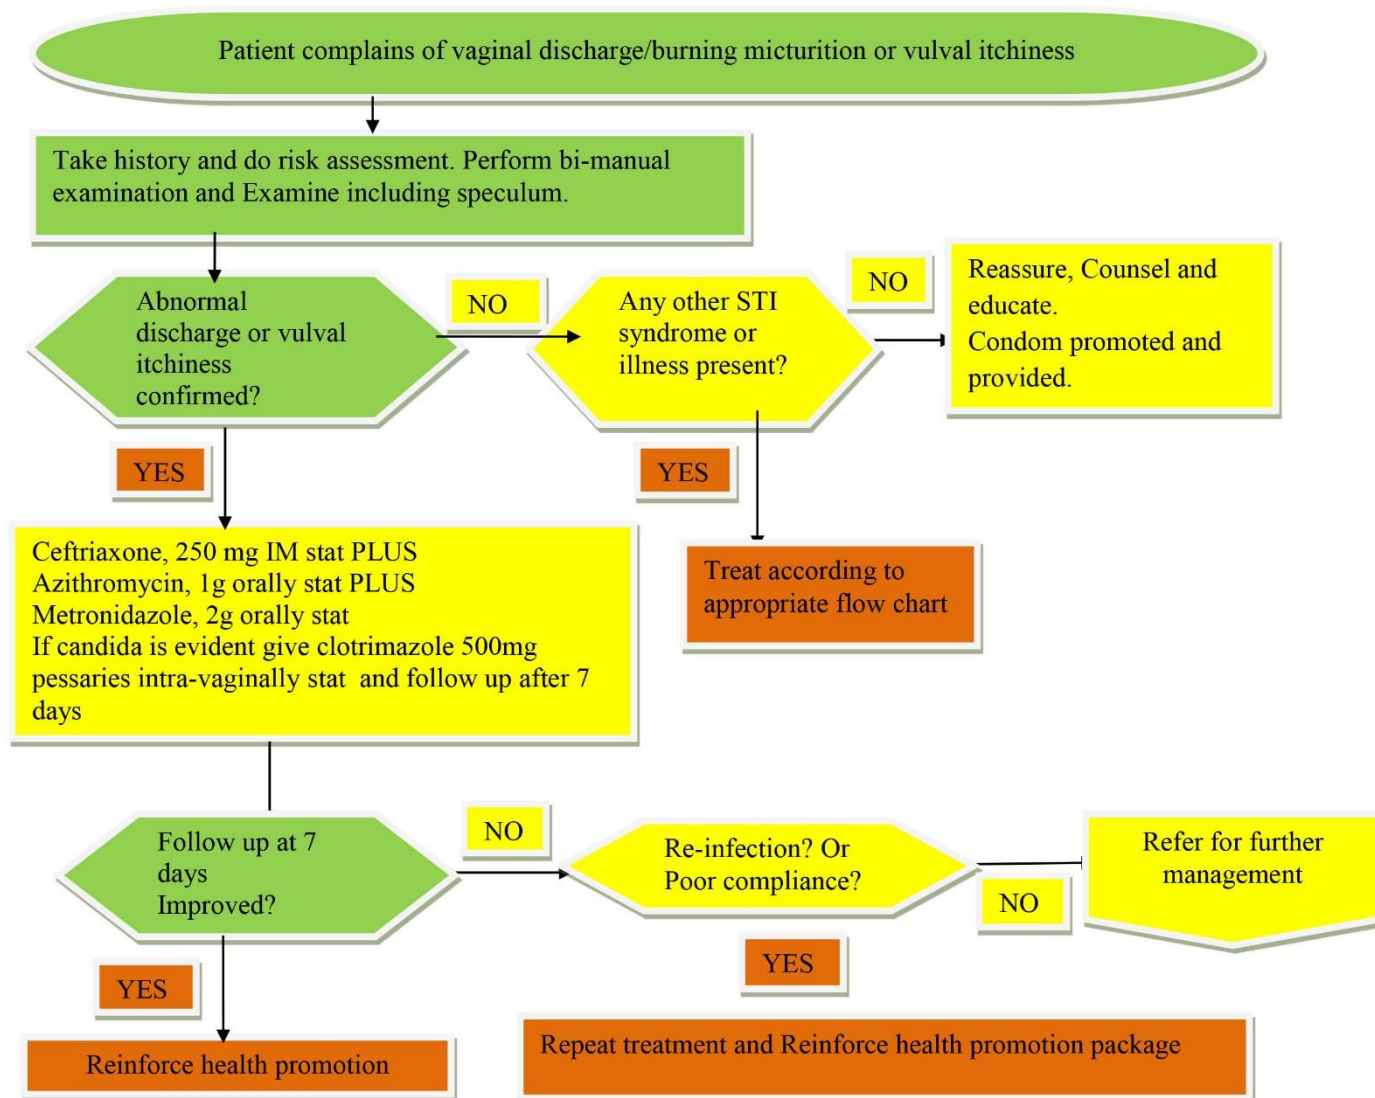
Patient complains of vaginal discharge/burning micturition or vulval itchiness

Take history and do risk assessment. Perform bi-manual examination and Examine including speculum.

Abnormal discharge or vulval itchiness confirmed?

NO

Any other STI syndrome or illness present?

NO

Reassure, Counsel and educate.
Condom promoted and provided.

YES

YES

Ceftriaxone, 250 mg IM stat PLUS
Azithromycin, 1g orally stat PLUS
Metronidazole, 2g orally stat
If candida is evident give clotrimazole 500mg pessaries intra-vaginally stat and follow up after 7 days

Treat according to appropriate flow chart

Follow up at 7 days
Improved?

NO

Re-infection? Or Poor compliance?

Refer for further management

NO

YES

YES

Reinforce health promotion

Repeat treatment and Reinforce health promotion package